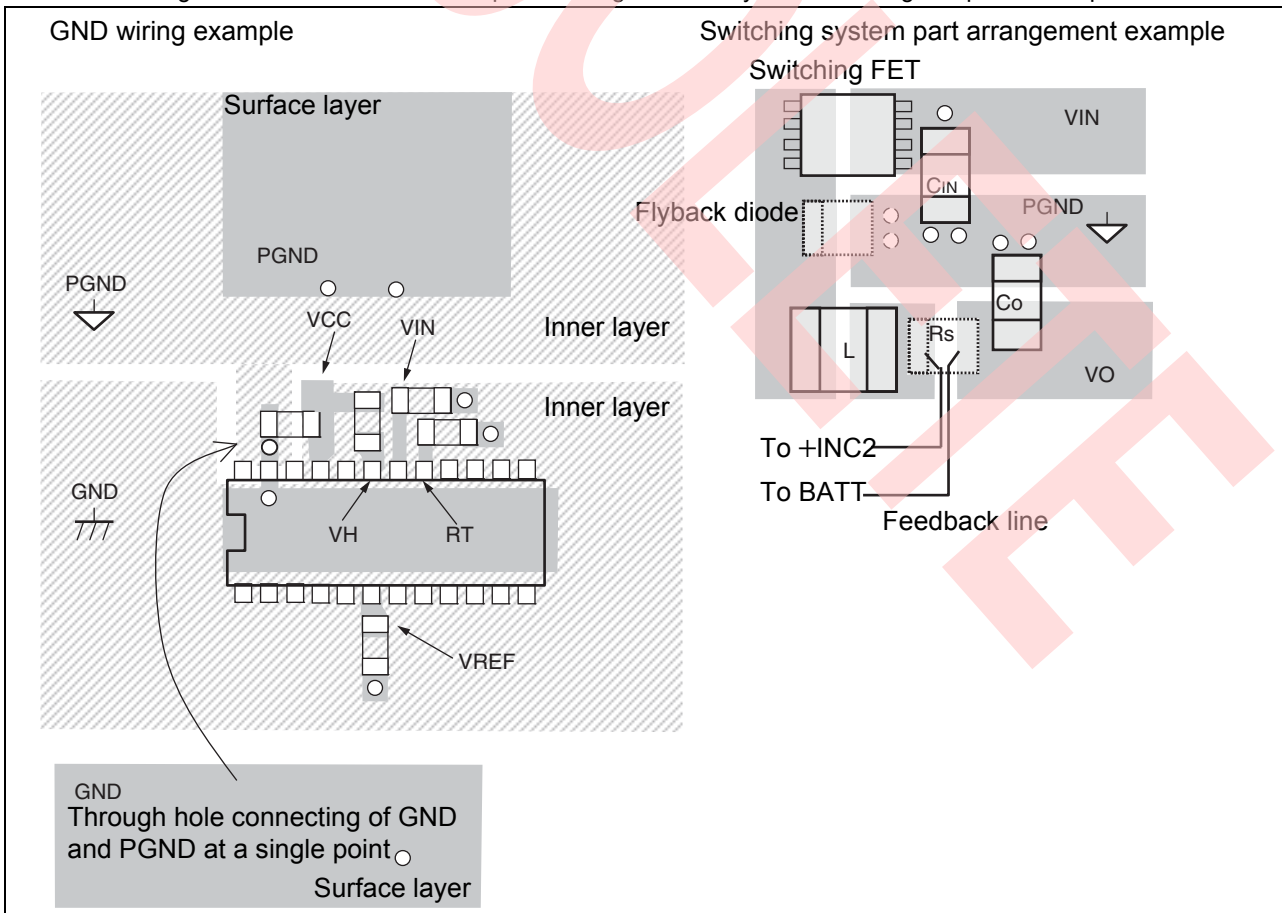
GND wiring example

Surface layer

PGND

PGND

VCC

VIN

Inner layer

Inner layer

GND

VH

RT

VREF

GND
Through hole connecting of GND and PGND at a single point

Surface layer

Switching system part arrangement example

Switching FET

VIN

$C_{IN}$

Flyback diode

PGND

Co

L

Rs

VO

To +INC2

To BATT

Feedback line